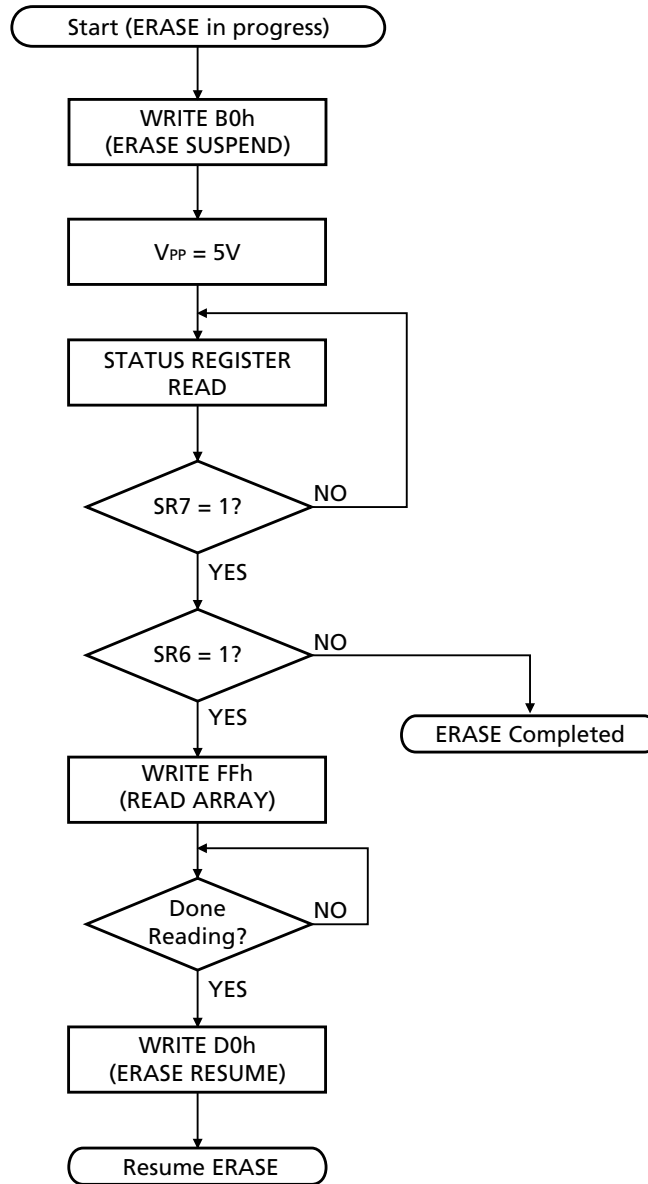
Start (ERASE in progress)

WRITE B0h
(ERASE SUSPEND)

$V_{PP}$ = 5V

STATUS REGISTER
READ

SR7 = 1?

NO

YES

SR6 = 1?

NO

ERASE Completed

YES

WRITE FFh
(READ ARRAY)

Done
Reading?

NO

YES

WRITE D0h
(ERASE RESUME)

Resume ERASE